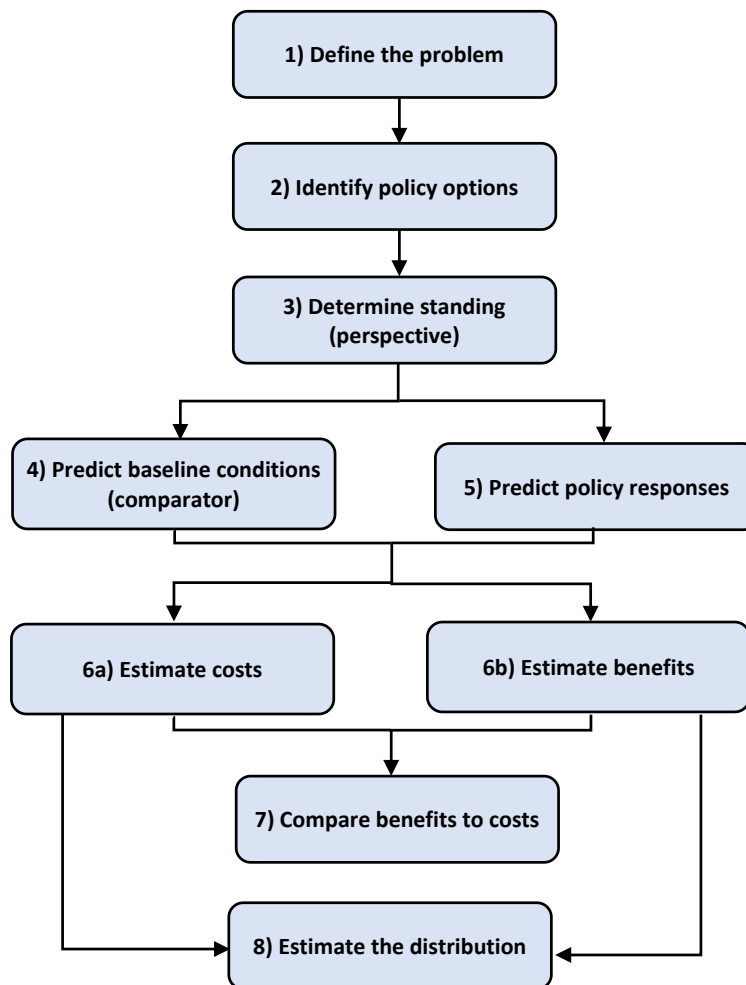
1) Define the problem

2) Identify policy options

3) Determine standing (perspective)

4) Predict baseline conditions (comparator)

5) Predict policy responses

6a) Estimate costs

6b) Estimate benefits

7) Compare benefits to costs

8) Estimate the distribution